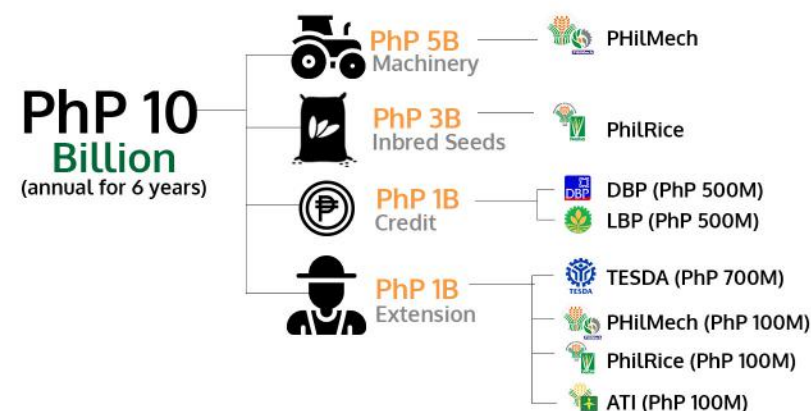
PhP 10 Billion
(annual for 6 years)

PhP 5B
Machinery
PHilMech

PhP 3B
Inbred Seeds
PhilRice

PhP 1B
Credit
DBP
DBP (PhP 500M)
LBP (PhP 500M)

PhP 1B
Extension
TESDA
TESDA (PhP 700M)
PHilMech (PhP 100M)
PhilRice (PhP 100M)
ATI (PhP 100M)